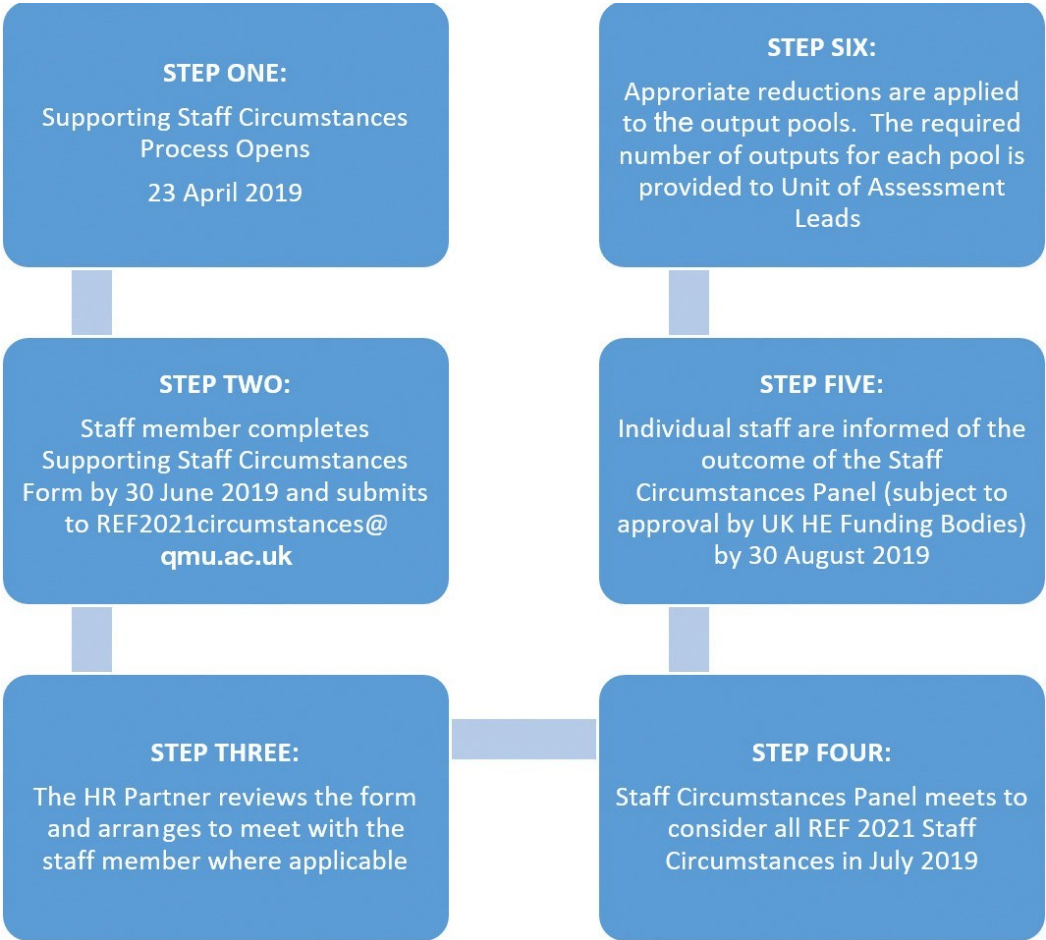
STEP ONE:
Supporting Staff Circumstances Process Opens
23 April 2019

STEP TWO:
Staff member completes Supporting Staff Circumstances Form by 30 June 2019 and submits to REF2021circumstances@qmu.ac.uk

STEP THREE:
The HR Partner reviews the form and arranges to meet with the staff member where applicable

STEP FOUR:
Staff Circumstances Panel meets to consider all REF 2021 Staff Circumstances in July 2019

STEP FIVE:
Individual staff are informed of the outcome of the Staff Circumstances Panel (subject to approval by UK HE Funding Bodies) by 30 August 2019

STEP SIX:
Approriate reductions are applied to the output pools. The required number of outputs for each pool is provided to Unit of Assessment Leads